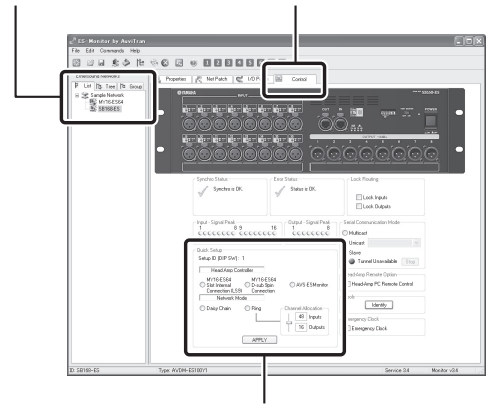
ES-Monitor by AuviTran
File Edit Commands Help
1 2 3 4 5
Ethersound Network
List Tree Group
Sample Network
MY16-ES64
SB168-ES
Properties Net Patch I/O P Control
YAMAHA
INPUT
OUT IN
POWER
SB168-ES
Synchro Status
Synchro is OK
Error Status
Status is OK
Lock Routing
Lock Inputs
Lock Outputs
Input - Signal Peak
1 8 9 16
Output - Signal Peak
1 8
Serial Communication Mode
Multicast
Unicast
Slave
Tunnel Unavailable
Quick Setup
Setup ID (DIP SW): 1
Head-Amp Controller
MY16-ES64 Slot Internal Connection (LS9)
MY16-ES64 D-sub 9pin Connection
AVS ESMonitor
Network Mode
Daisy Chain
Ring
Channel Allocation
48 Inputs
16 Outputs
APPLY
ead-Amp Remote Option
Head-Amp PC Remote Control
Identify
ergency Clock
Emergency Clock
ID: SB168-ES
Type: AVDIM-ES100Y1
Service 3.4
Monitor v3.4